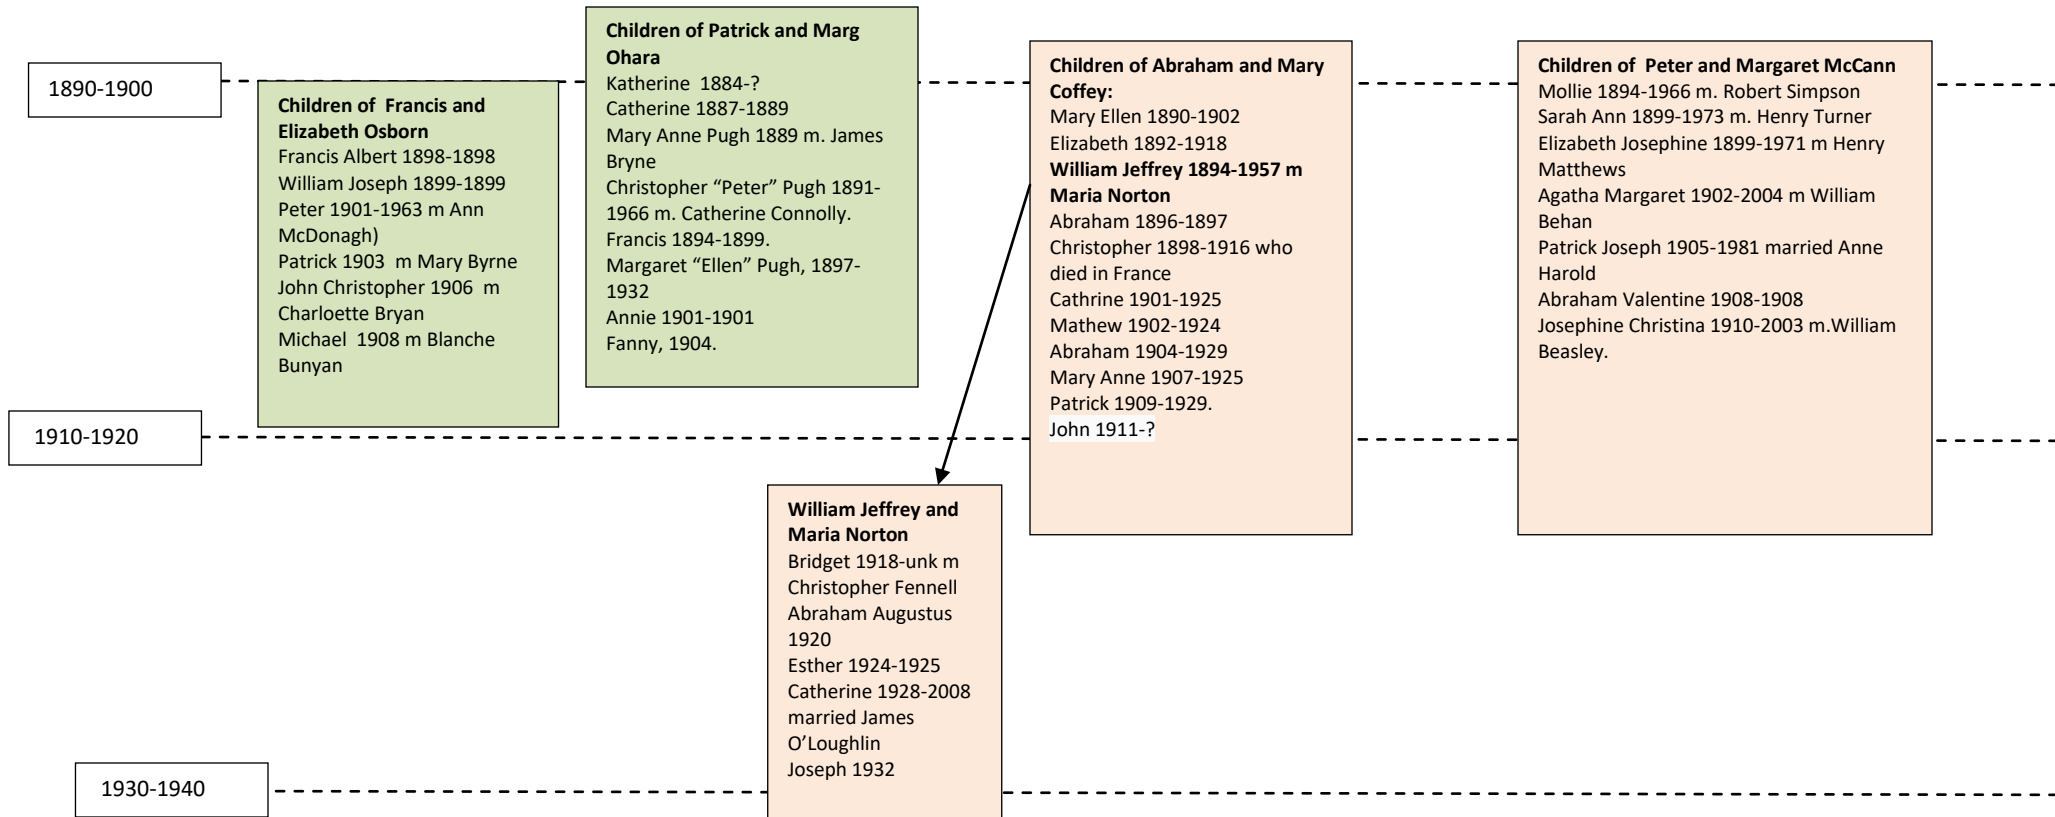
1890-1900

Children of Francis and Elizabeth Osborn
Francis Albert 1898-1898
William Joseph 1899-1899
Peter 1901-1963 m Ann McDonagh)
Patrick 1903 m Mary Byrne
John Christopher 1906 m Charloette Bryan
Michael 1908 m Blanche Bunyan

Children of Patrick and Marg Ohara
Katherine 1884-?
Catherine 1887-1889
Mary Anne Pugh 1889 m. James Bryne
Christopher "Peter" Pugh 1891-1966 m. Catherine Connolly.
Francis 1894-1899.
Margaret "Ellen" Pugh, 1897-1932
Annie 1901-1901
Fanny, 1904.

Children of Abraham and Mary Coffey:
Mary Ellen 1890-1902
Elizabeth 1892-1918
William Jeffrey 1894-1957 m Maria Norton
Abraham 1896-1897
Christopher 1898-1916 who died in France
Cathrine 1901-1925
Mathew 1902-1924
Abraham 1904-1929
Mary Anne 1907-1925
Patrick 1909-1929.
John 1911-?

Children of Peter and Margaret McCann
Mollie 1894-1966 m. Robert Simpson
Sarah Ann 1899-1973 m. Henry Turner
Elizabeth Josephine 1899-1971 m Henry Matthews
Agatha Margaret 1902-2004 m William Behan
Patrick Joseph 1905-1981 married Anne Harold
Abraham Valentine 1908-1908
Josephine Christina 1910-2003 m.William Beasley.

1910-1920

William Jeffrey and Maria Norton
Bridget 1918-unk m Christopher Fennell
Abraham Augustus 1920
Esther 1924-1925
Catherine 1928-2008 married James O'Loughlin
Joseph 1932

1930-1940